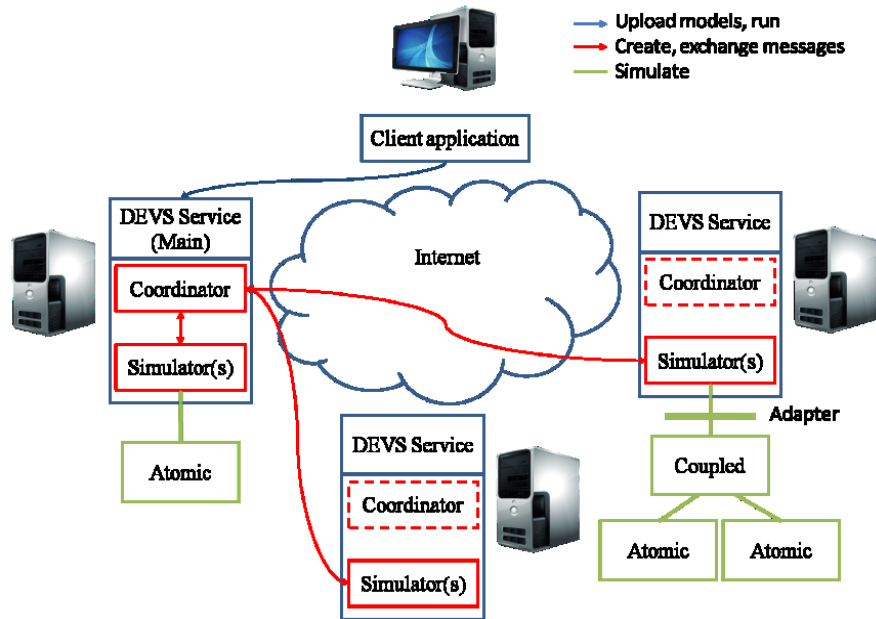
Upload models, run
Create, exchange messages
Simulate

Client application

DEVS Service (Main)

Coordinator

Simulator(s)

Atomic

Internet

DEVS Service

Coordinator

Simulator(s)

Adapter

Coupled

Atomic

Atomic

DEVS Service

Coordinator

Simulator(s)